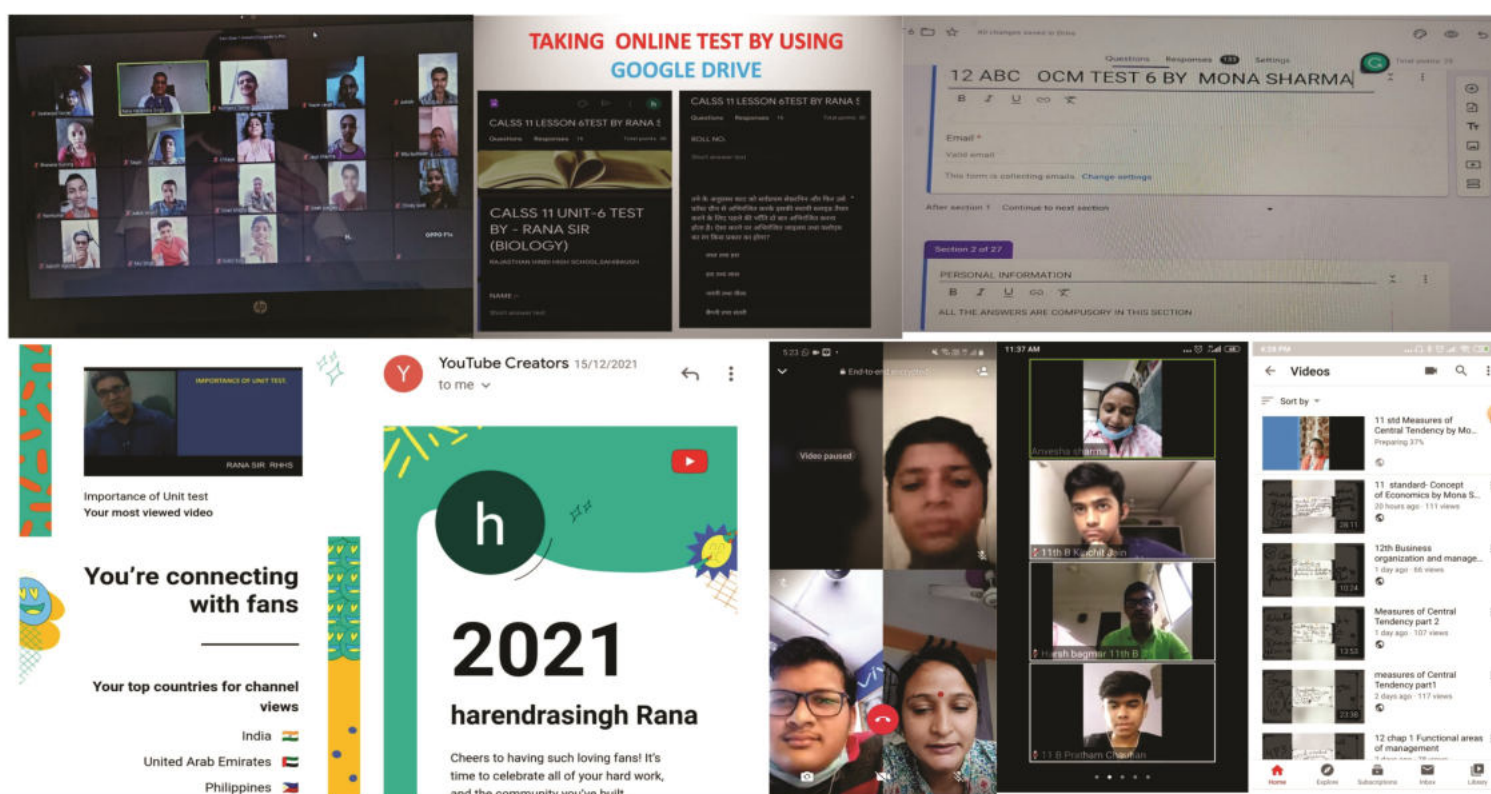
TAKING ONLINE TEST BY USING
GOOGLE DRIVE

CALSS 11 LESSON 6TEST BY RANA S
Questions Responses
CALSS 11 UNIT-6 TEST BY - RANA SIR (BIOLOGY)
RAJASTHAN HINDI HIGH SCHOOL DAHIBAUGH
NAME :-
Short answer text

CALSS 11 LESSON 6TEST BY RANA S
Questions Responses
ROLL NO.
Short answer text

Questions Responses Settings
12 ABC OCM TEST 6 BY MONA SHARMA
Email *
Valid email
This form is collecting emails. Change settings
After section 1 Continue to next section
Section 2 of 27
PERSONAL INFORMATION
ALL THE ANSWERS ARE COMPUSORY IN THIS SECTION

IMPORTANCE OF UNIT TEST.
RANA SIR RHHS
Importance of Unit test
Your most viewed video

You're connecting with fans

Your top countries for channel views
India
United Arab Emirates
Philippines

YouTube Creators 15/12/2021
to me
h
2021
harendrasingh Rana
Cheers to having such loving fans! It's time to celebrate all of your hard work, and the community you've built

Video paused

11:37 AM
Anvesha sharma
11th B Kanchit Jain
Harsh bagmar 11th B
11 B Pratham Chouhan

Videos
Sort by
11 std Measures of Central Tendency by Mo...
Preparing 37%
11 standard- Concept of Economics by Mona S...
20 hours ago · 111 views
12th Business organization and manage...
1 day ago · 66 views
Measures of Central Tendency part 2
1 day ago · 107 views
measures of Central Tendency part1
2 days ago · 117 views
12 chap 1 Functional areas of management
Home Explore Subscriptions Inbox Library